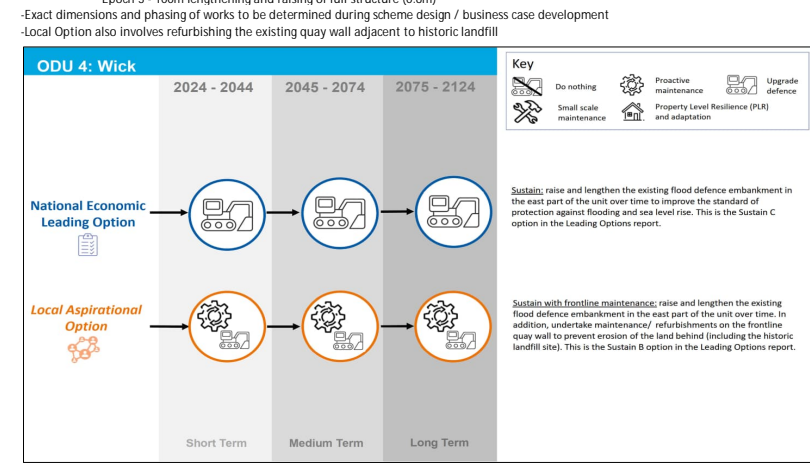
Epoch 3 – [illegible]
-Exact dimensions and phasing of works to be determined during scheme design / business case development
-Local Option also involves refurbishing the existing quay wall adjacent to historic landfill

ODU 4: Wick

2024 - 2044
2045 - 2074
2075 - 2124

Key
Do nothing
Proactive maintenance
Upgrade defence
Small scale maintenance
Property Level Resilience (PLR) and adaptation

National Economic Leading Option

Sustain: raise and lengthen the existing flood defence embankment in the east part of the unit over time to improve the standard of protection against flooding and sea level rise. This is the Sustain C option in the Leading Options report.

Local Aspirational Option

Sustain with frontline maintenance: raise and lengthen the existing flood defence embankment in the east part of the unit over time. In addition, undertake maintenance/ refurbishments on the frontline quay wall to prevent erosion of the land behind (including the historic landfill site). This is the Sustain B option in the Leading Options report.

Short Term
Medium Term
Long Term